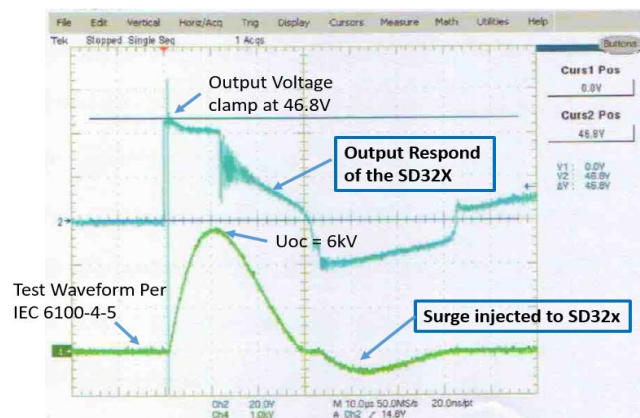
File Edit Vertical Horiz/Acq Trig Display Cursors Measure Math Utilities Help
Tek Stopped Single Seq 1 Acqs
Buttons

Output Voltage clamp at 46.8V

Curs1 Pos
0.0V
Curs2 Pos
46.8V

Output Respond of the SD32X

V1: 0.0V
V2: 46.8V
ΔV: 46.8V

2

Uoc = 6kV

Test Waveform Per IEC 6100-4-5

Surge injected to SD32x

Ch2 20.0V
Ch4 1.0kV
M 10.0µs 50.0MS/s 20.0ns/pt
A Ch2 ∕ 14.8V